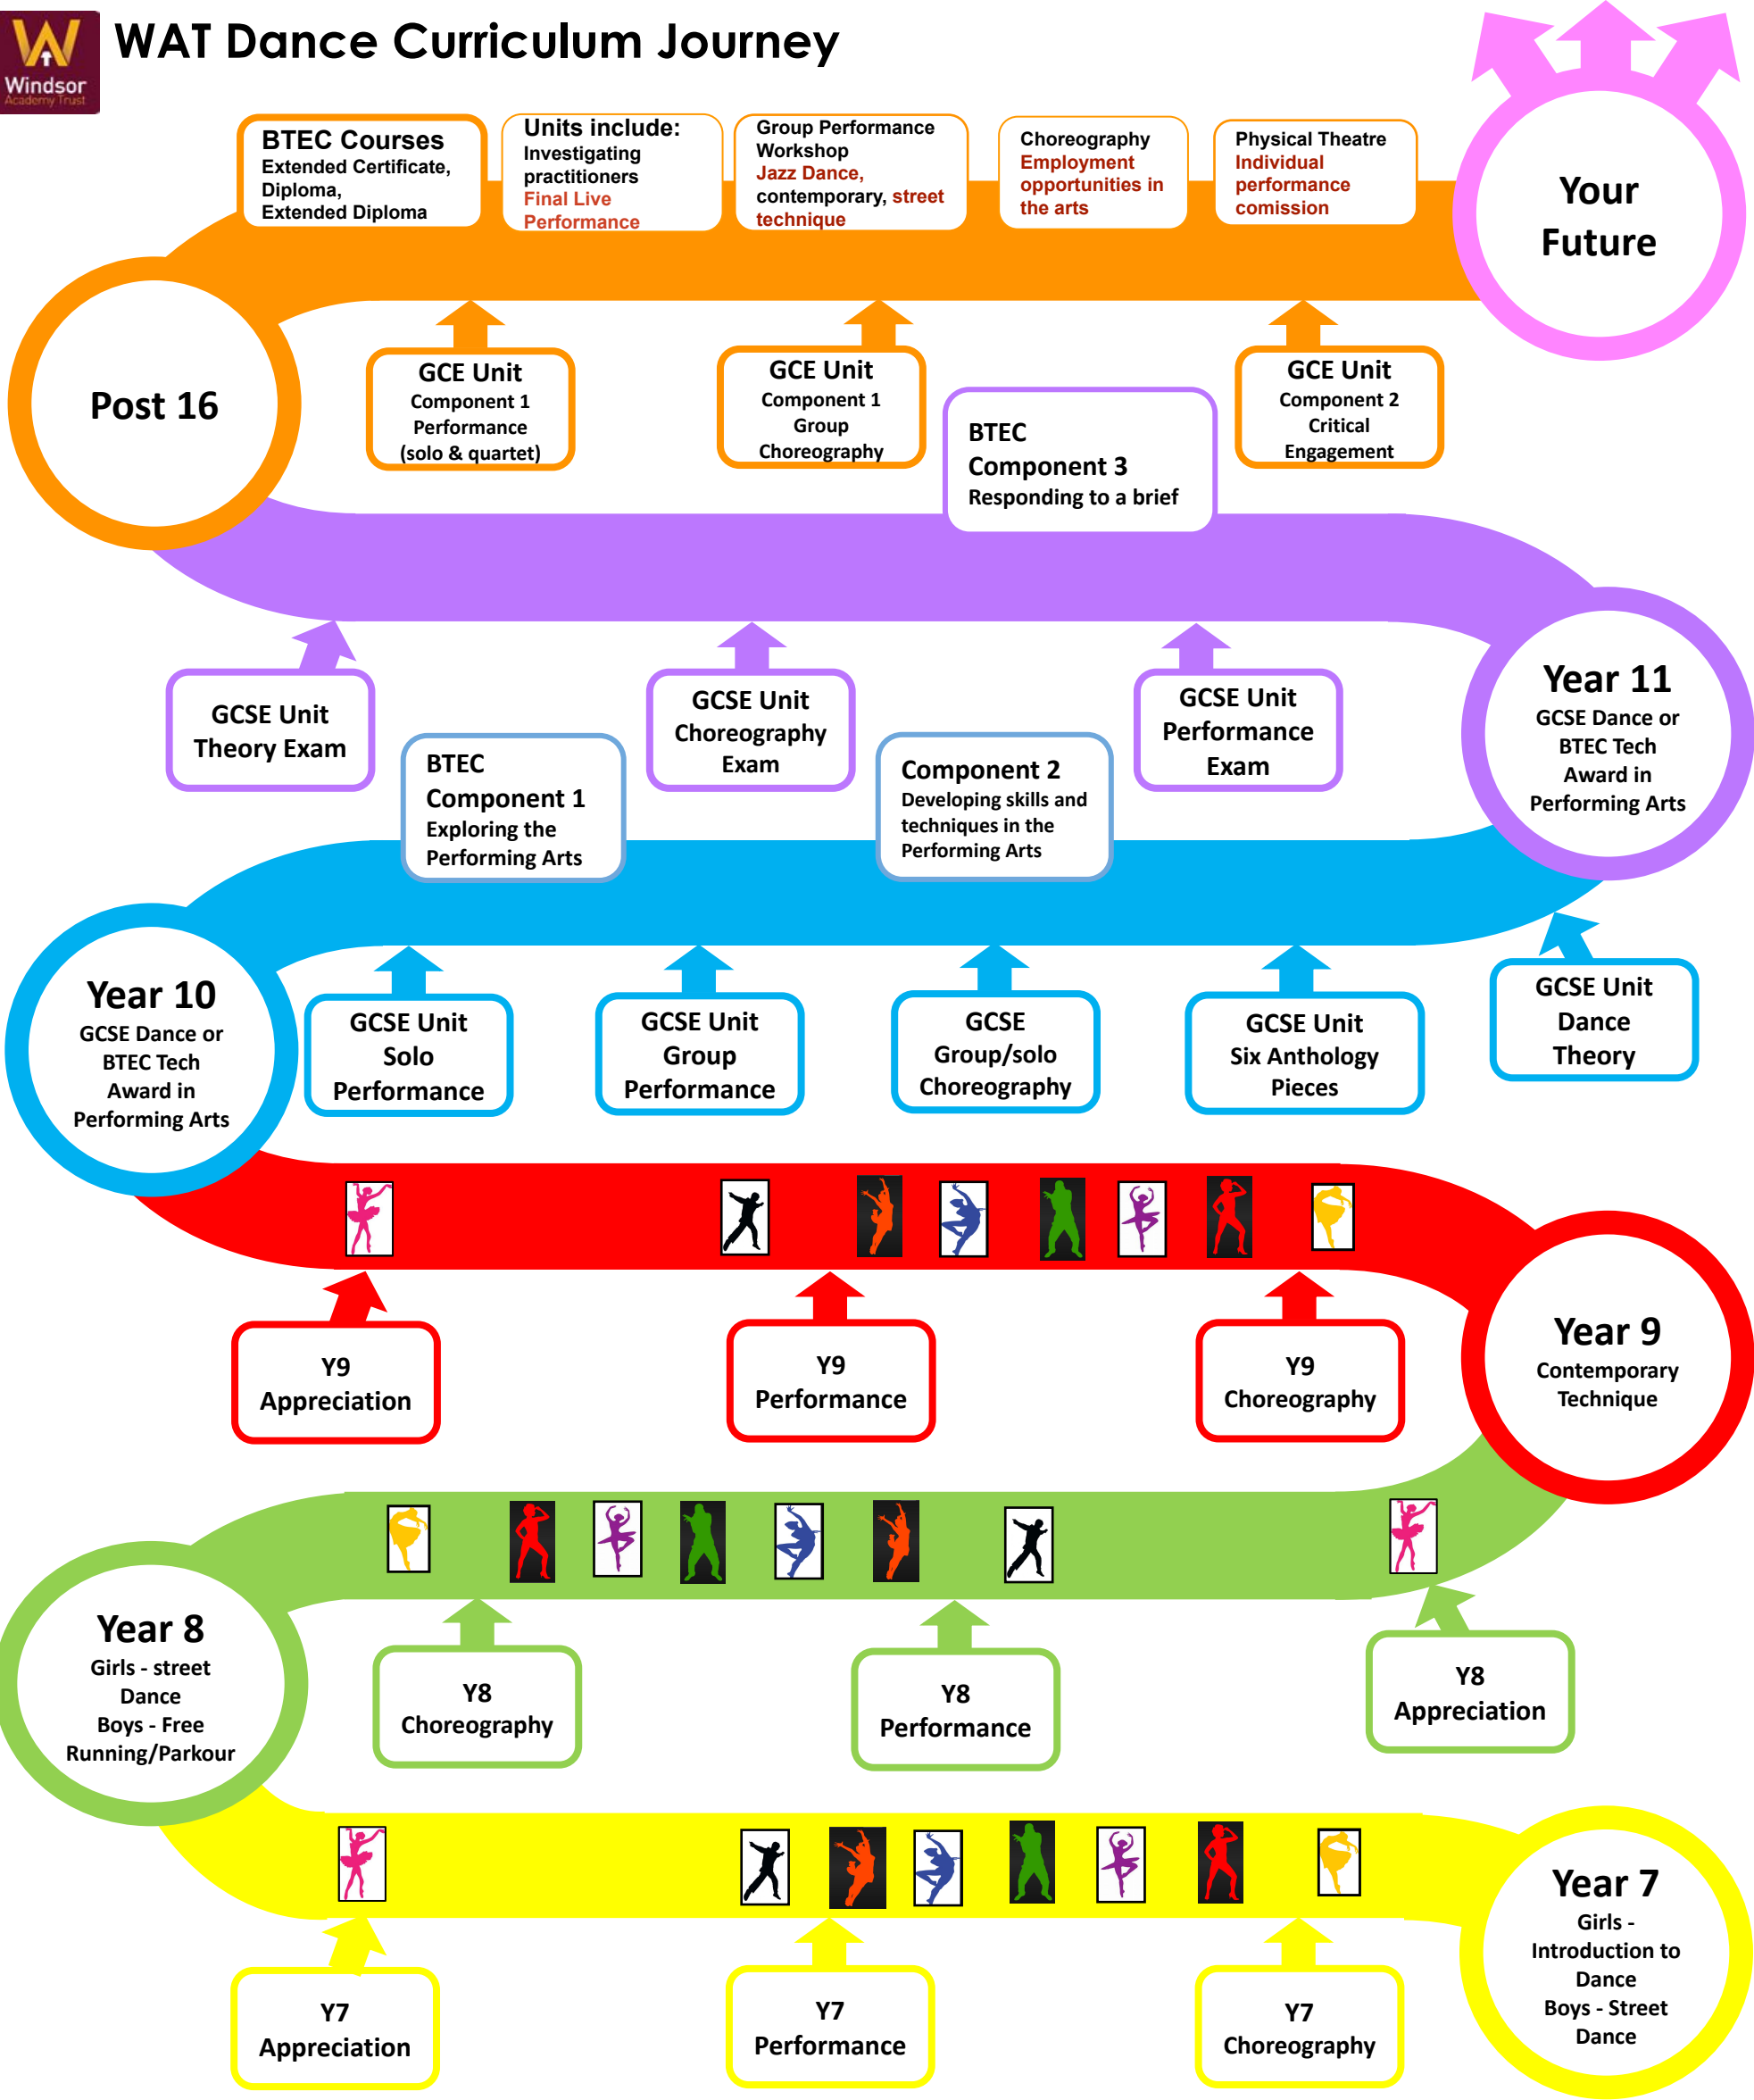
Windsor Academy Trust

WAT Dance Curriculum Journey

BTEC Courses
Extended Certificate, Diploma, Extended Diploma

Units include:
Investigating practitioners
Final Live Performance

Group Performance Workshop
Jazz Dance, contemporary, street technique

Choreography
Employment opportunities in the arts

Physical Theatre
Individual performance comission

Your Future

Post 16

GCE Unit
Component 1
Performance
(solo & quartet)

GCE Unit
Component 1
Group
Choreography

BTEC
Component 3
Responding to a brief

GCE Unit
Component 2
Critical
Engagement

GCSE Unit
Theory Exam

BTEC
Component 1
Exploring the Performing Arts

GCSE Unit
Choreography
Exam

Component 2
Developing skills and techniques in the Performing Arts

GCSE Unit
Performance
Exam

Year 11
GCSE Dance or BTEC Tech Award in Performing Arts

Year 10
GCSE Dance or BTEC Tech Award in Performing Arts

GCSE Unit
Solo
Performance

GCSE Unit
Group
Performance

GCSE
Group/solo
Choreography

GCSE Unit
Six Anthology
Pieces

GCSE Unit
Dance
Theory

Y9
Appreciation

Y9
Performance

Y9
Choreography

Year 9
Contemporary Technique

Year 8
Girls - street Dance
Boys - Free Running/Parkour

Y8
Choreography

Y8
Performance

Y8
Appreciation

Y7
Appreciation

Y7
Performance

Y7
Choreography

Year 7
Girls - Introduction to Dance
Boys - Street Dance